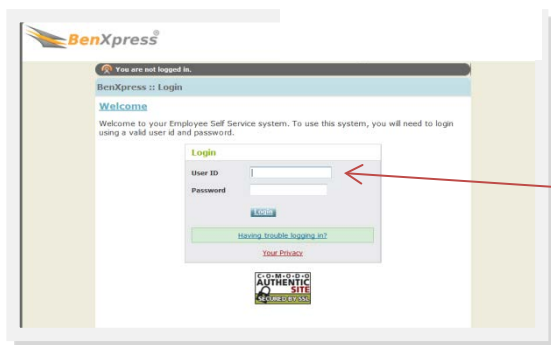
BenXpress®

You are not logged in.

BenXpress :: Login

Welcome

Welcome to your Employee Self Service system. To use this system, you will need to login using a valid user id and password.

Login

User ID

Password

Login

Having trouble logging in?

Your Privacy

COMODO
AUTHENTIC
SITE
SECURED BY SSL